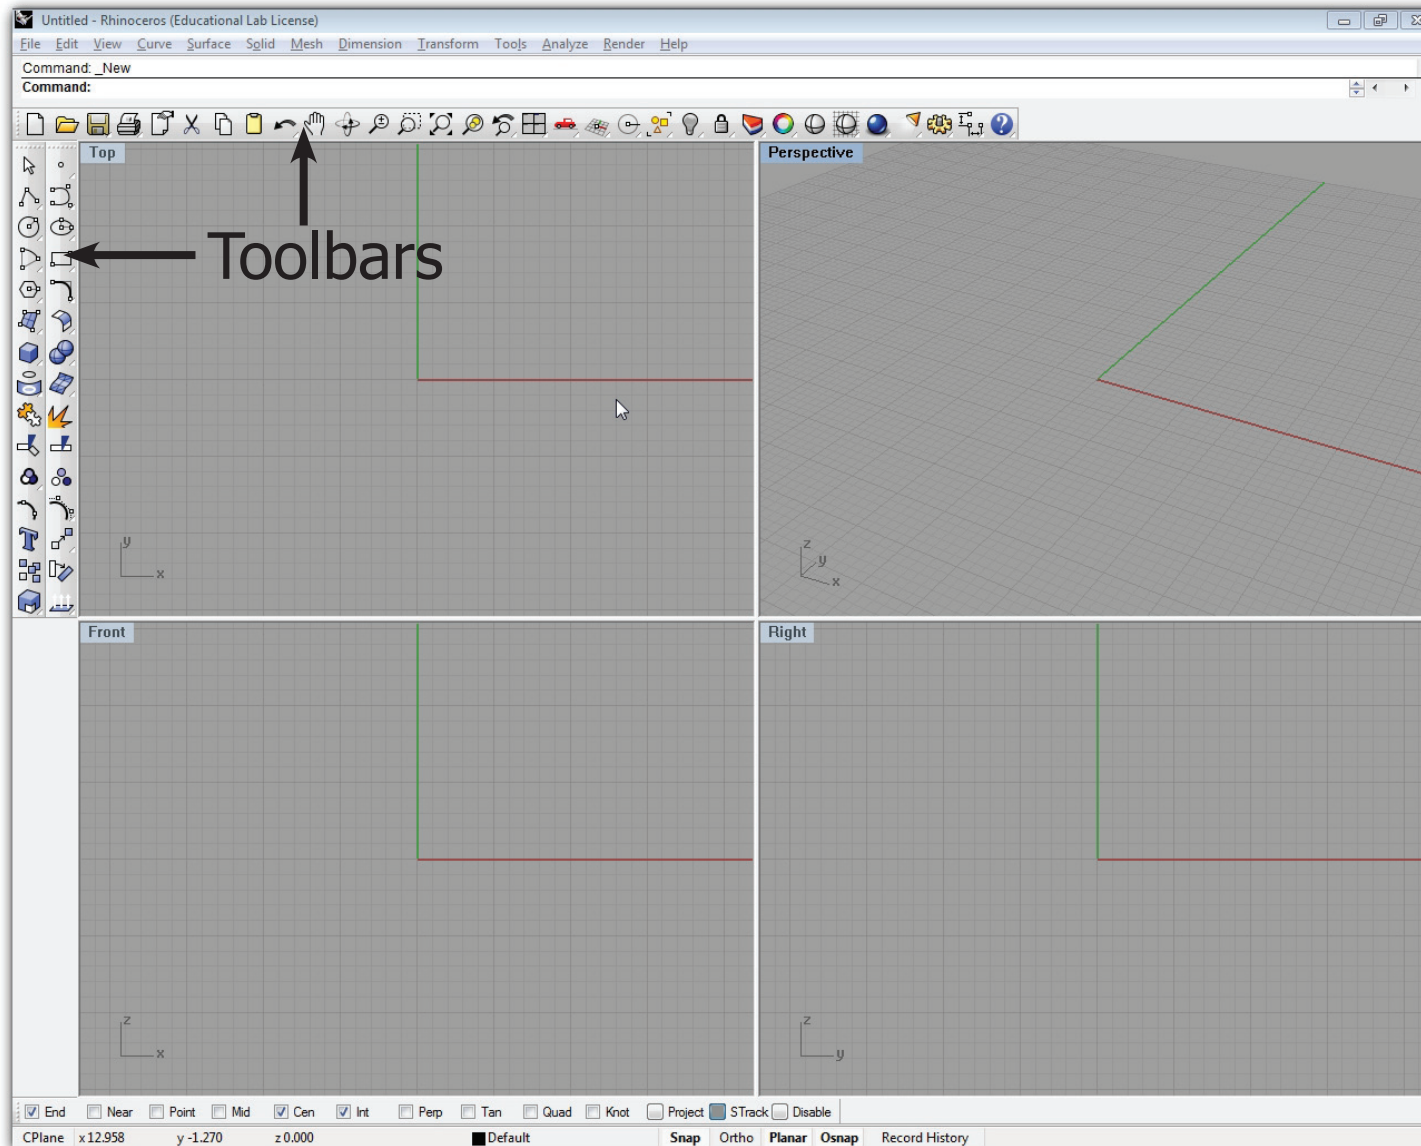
Untitled - Rhinoceros (Educational Lab License)

File Edit View Curve Surface Solid Mesh Dimension Transform Tools Analyze Render Help

Command: _New
Command:

Toolbars

Top

y
x

Perspective

z
y
x

Front

z
x

Right

z
y

End Near Point Mid Cen Int Perp Tan Quad Knot Project STrack Disable

CPlane x 12.958 y -1.270 z 0.000 Default Snap Ortho Planar Osnap Record History